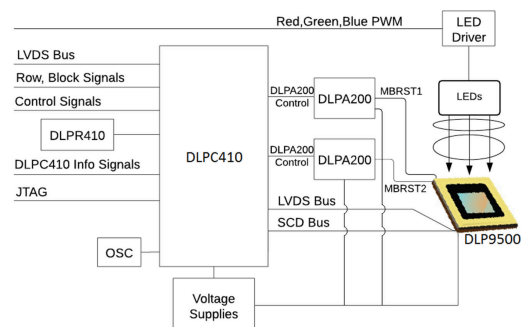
Red,Green,Blue PWM

LED Driver

LVDS Bus

Row, Block Signals

Control Signals

DLPR410

DLPC410 Info Signals

JTAG

OSC

DLPC410

DLPA200 Control

DLPA200

MBRST1

LEDs

DLPA200 Control

DLPA200

MBRST2

LVDS Bus

SCD Bus

DLP9500

Voltage Supplies